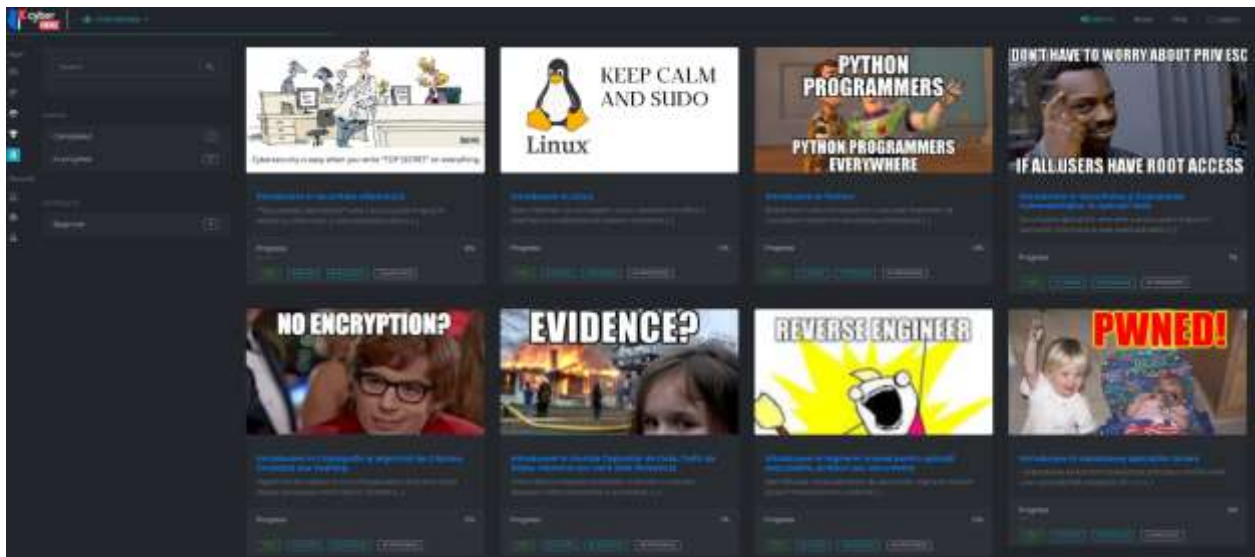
Cyber

Cybersecurity is easy when you write "TOP SECRET" on everything.

KEEP CALM AND SUDO

Linux

PYTHON PROGRAMMERS

PYTHON PROGRAMMERS EVERYWHERE

DON'T HAVE TO WORRY ABOUT PRIV ESC

IF ALL USERS HAVE ROOT ACCESS

NO ENCRYPTION?

EVIDENCE?

REVERSE ENGINEER

PWNED!